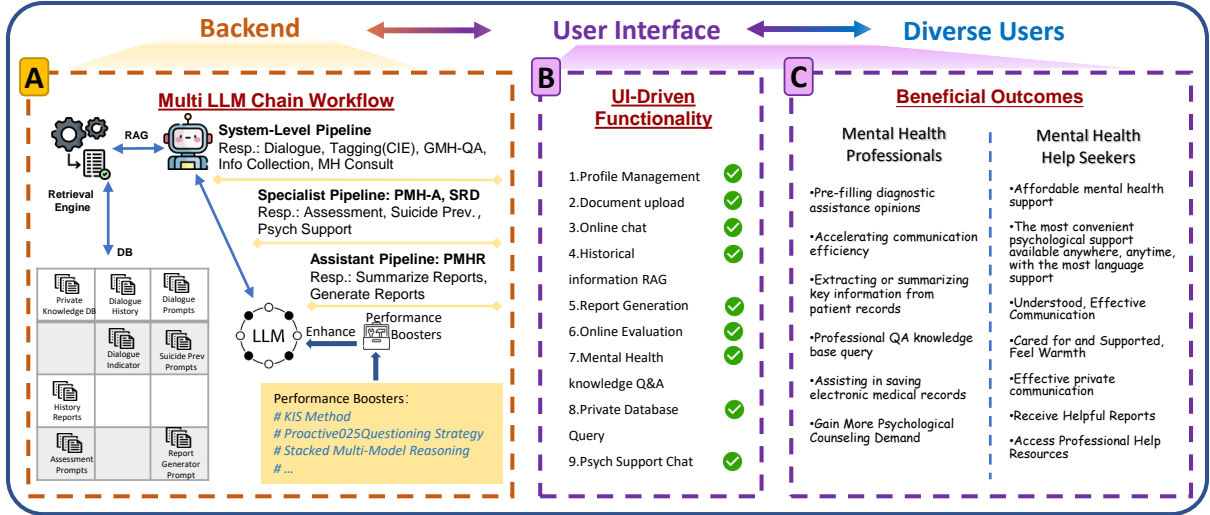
Backend

User Interface

Diverse Users

A

Multi LLM Chain Workflow

RAG

Retrieval Engine

DB

System-Level Pipeline
Resp.: Dialogue, Tagging(CIE), GMH-QA, Info Collection, MH Consult

Specialist Pipeline: PMH-A, SRD
Resp.: Assessment, Suicide Prev., Psych Support

Assistant Pipeline: PMHR
Resp.: Summarize Reports, Generate Reports

LLM

Enhance

Performance Boosters

| Private Knowledge DB | Dialogue History | Dialogue Prompts |
|---|---|---|
| | Dialogue Indicator | Suicide Prev Prompts |
| History Reports | | |
| Assessment Prompts | | Report Generator Prompt |

Performance Boosters:
# KIS Method
# Proactive025Questioning Strategy
# Stacked Multi-Model Reasoning
# ...

B

UI-Driven Functionality

1.Profile Management
2.Document upload
3.Online chat
4.Historical information RAG
5.Report Generation
6.Online Evaluation
7.Mental Health knowledge Q&A
8.Private Database Query
9.Psych Support Chat

C

Beneficial Outcomes

Mental Health Professionals

•Pre-filling diagnostic assistance opinions
•Accelerating communication efficiency
•Extracting or summarizing key information from patient records
•Professional QA knowledge base query
•Assisting in saving electronic medical records
•Gain More Psychological Counseling Demand

Mental Health Help Seekers

•Affordable mental health support
•The most convenient psychological support available anywhere, anytime, with the most language support
•Understood, Effective Communication
•Cared for and Supported, Feel Warmth
•Effective private communication
•Receive Helpful Reports
•Access Professional Help Resources